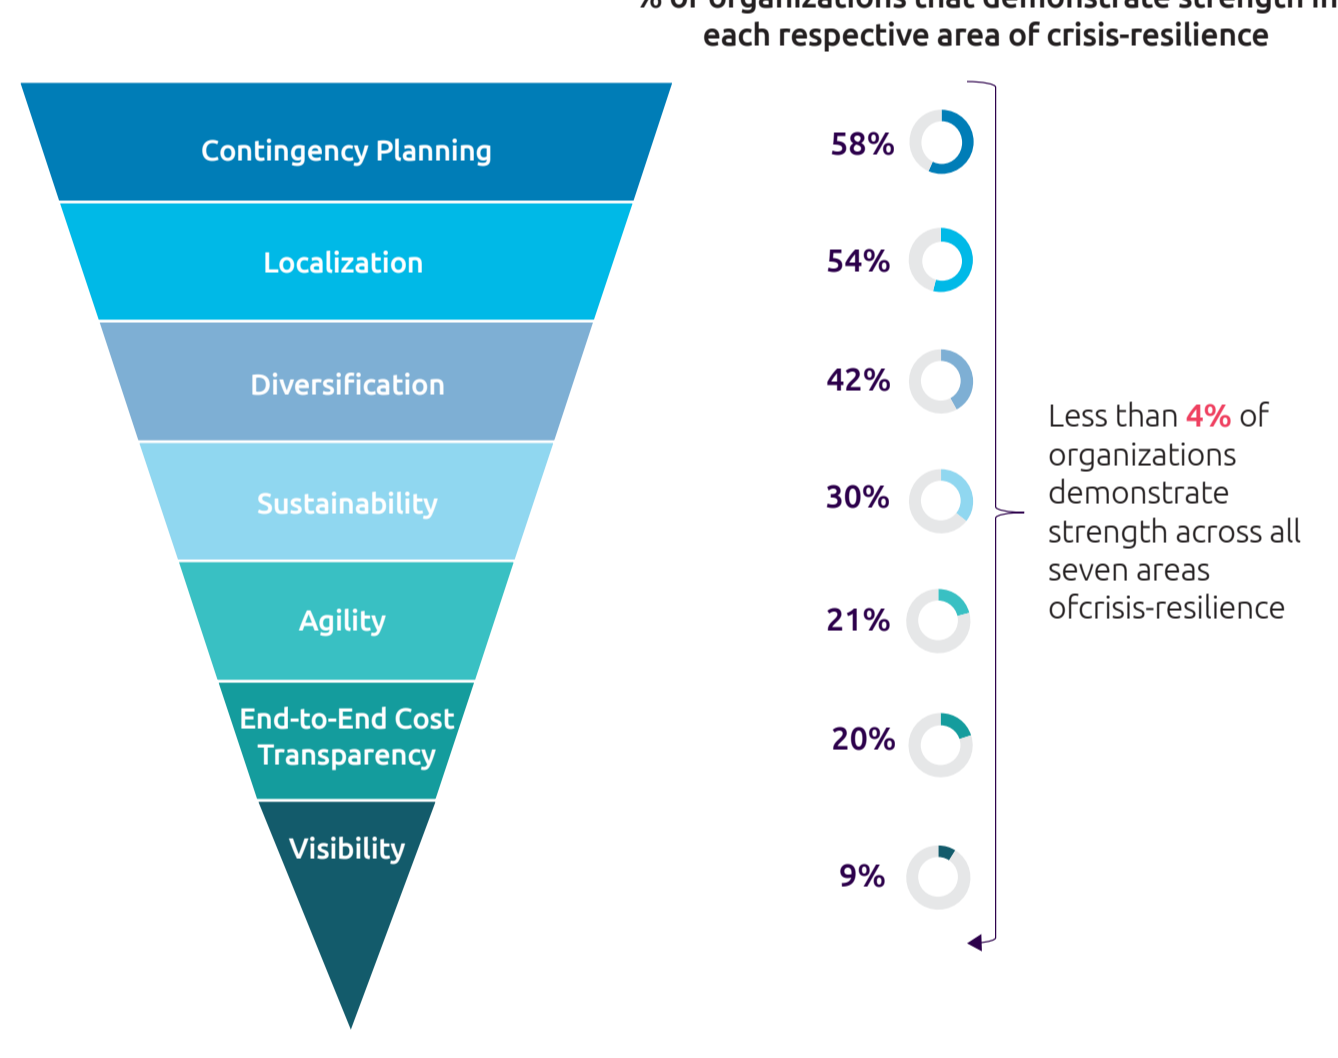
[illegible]
each respective area of crisis-resilience

Contingency Planning
Localization
Diversification
Sustainability
Agility
End-to-End Cost Transparency
Visibility

58%
54%
42%
30%
21%
20%
9%

Less than 4% of organizations demonstrate strength across all seven areas ofcrisis-resilience